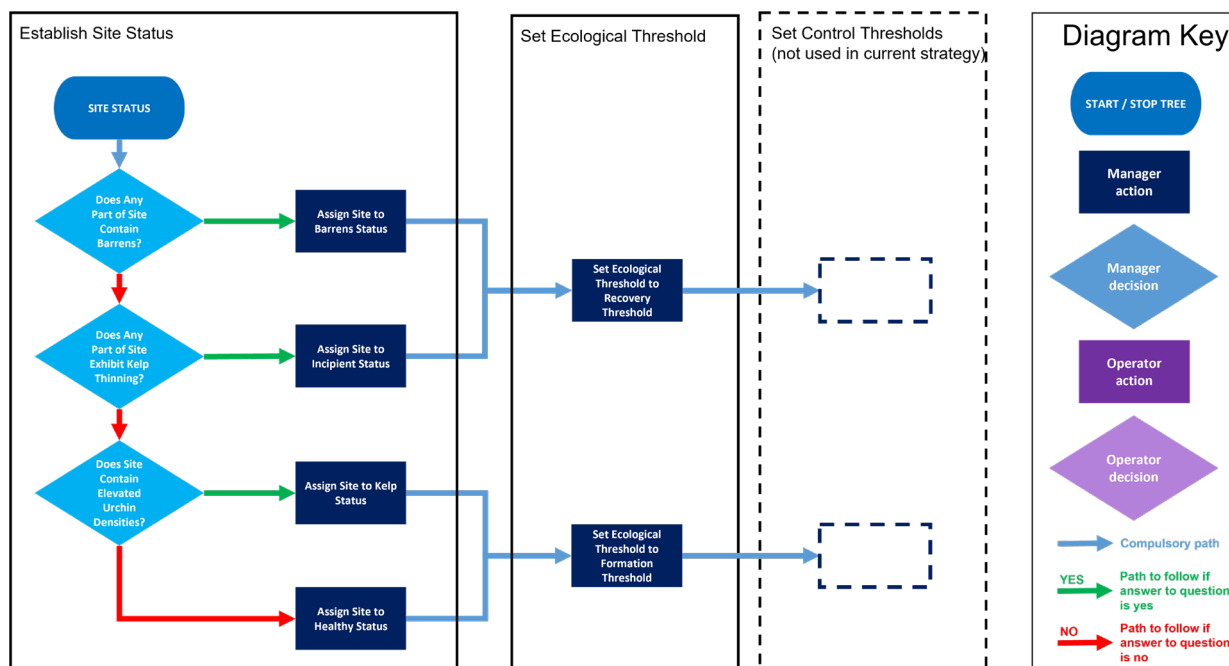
Establish Site Status

SITE STATUS

Does Any Part of Site Contain Barrens?

Assign Site to Barrens Status

Does Any Part of Site Exhibit Kelp Thinning?

Assign Site to Incipient Status

Does Site Contain Elevated Urchin Densities?

Assign Site to Kelp Status

Assign Site to Healthy Status

Set Ecological Threshold

Set Ecological Threshold to Recovery Threshold

Set Ecological Threshold to Formation Threshold

Set Control Thresholds (not used in current strategy)

Diagram Key

START / STOP TREE

Manager action

Manager decision

Operator action

Operator decision

Compulsory path

YES Path to follow if answer to question is yes

NO Path to follow if answer to question is no